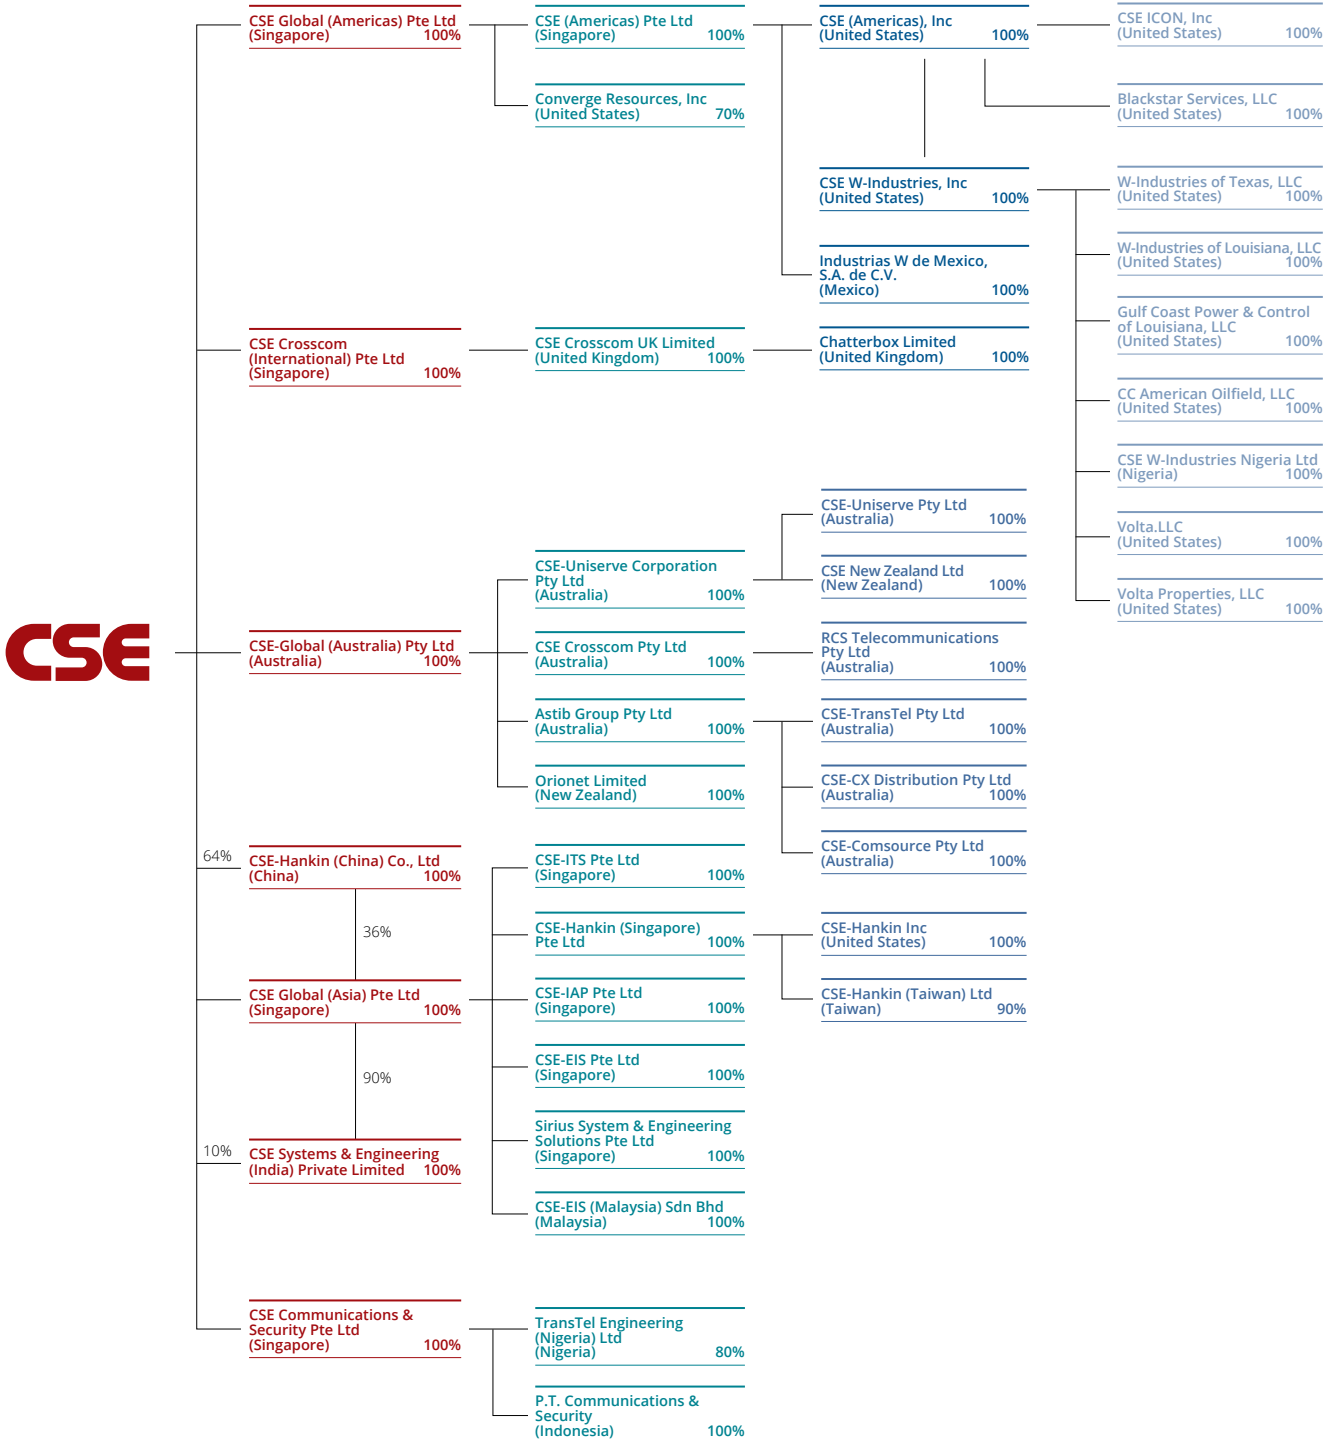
CSE

CSE Global (Americas) Pte Ltd (Singapore) 100%

CSE (Americas) Pte Ltd (Singapore) 100%

Converge Resources, Inc (United States) 70%

CSE (Americas), Inc (United States) 100%

CSE ICON, Inc (United States) 100%

Blackstar Services, LLC (United States) 100%

CSE W-Industries, Inc (United States) 100%

W-Industries of Texas, LLC (United States) 100%

W-Industries of Louisiana, LLC (United States) 100%

Industrias W de Mexico, S.A. de C.V. (Mexico) 100%

Gulf Coast Power & Control of Louisiana, LLC (United States) 100%

CSE Crosscom (International) Pte Ltd (Singapore) 100%

CSE Crosscom UK Limited (United Kingdom) 100%

Chatterbox Limited (United Kingdom) 100%

CC American Oilfield, LLC (United States) 100%

CSE W-Industries Nigeria Ltd (Nigeria) 100%

CSE-Uniserve Pty Ltd (Australia) 100%

Volta.LLC (United States) 100%

CSE-Uniserve Corporation Pty Ltd (Australia) 100%

CSE New Zealand Ltd (New Zealand) 100%

Volta Properties, LLC (United States) 100%

CSE-Global (Australia) Pty Ltd (Australia) 100%

CSE Crosscom Pty Ltd (Australia) 100%

RCS Telecommunications Pty Ltd (Australia) 100%

Astib Group Pty Ltd (Australia) 100%

CSE-TransTel Pty Ltd (Australia) 100%

Orionet Limited (New Zealand) 100%

CSE-CX Distribution Pty Ltd (Australia) 100%

64%

CSE-Hankin (China) Co., Ltd (China) 100%

CSE-ITS Pte Ltd (Singapore) 100%

CSE-Comsource Pty Ltd (Australia) 100%

36%

CSE-Hankin (Singapore) Pte Ltd 100%

CSE-Hankin Inc (United States) 100%

CSE Global (Asia) Pte Ltd (Singapore) 100%

CSE-IAP Pte Ltd (Singapore) 100%

CSE-Hankin (Taiwan) Ltd (Taiwan) 90%

90%

CSE-EIS Pte Ltd (Singapore) 100%

10%

CSE Systems & Engineering (India) Private Limited 100%

Sirius System & Engineering Solutions Pte Ltd (Singapore) 100%

CSE-EIS (Malaysia) Sdn Bhd (Malaysia) 100%

CSE Communications & Security Pte Ltd (Singapore) 100%

TransTel Engineering (Nigeria) Ltd (Nigeria) 80%

P.T. Communications & Security (Indonesia) 100%